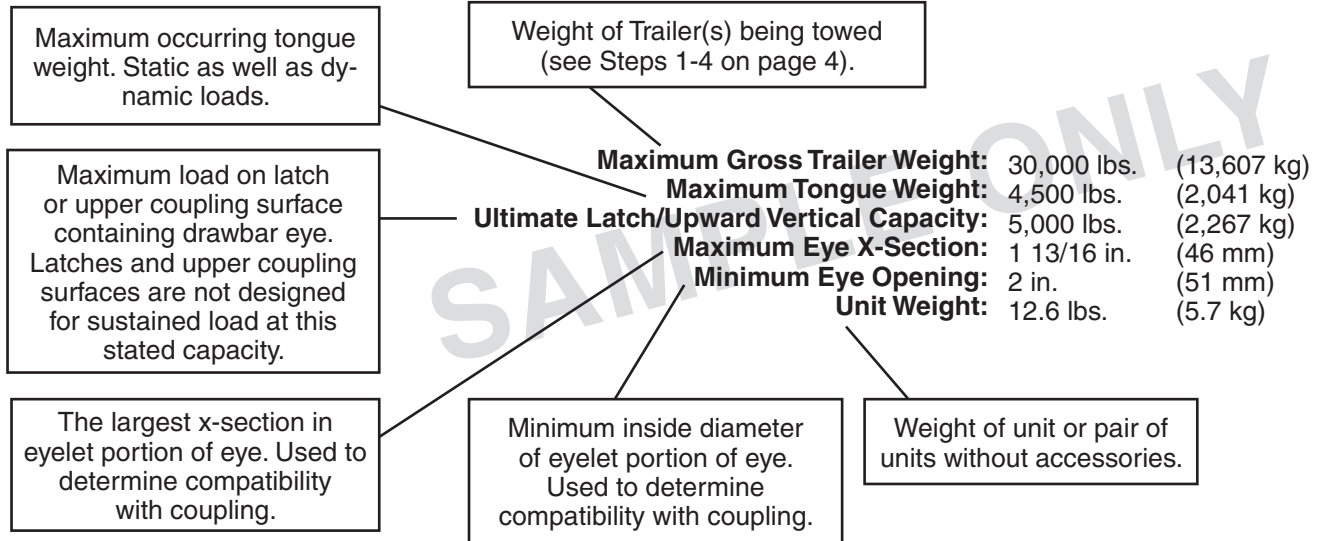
Maximum occurring tongue weight. Static as well as dynamic loads.

Weight of Trailer(s) being towed (see Steps 1-4 on page 4).

Maximum load on latch or upper coupling surface containing drawbar eye. Latches and upper coupling surfaces are not designed for sustained load at this stated capacity.

| | | |
|---|---|---|
| **Maximum Gross Trailer Weight:** | 30,000 lbs. | (13,607 kg) |
| **Maximum Tongue Weight:** | 4,500 lbs. | (2,041 kg) |
| **Ultimate Latch/Upward Vertical Capacity:** | 5,000 lbs. | (2,267 kg) |
| **Maximum Eye X-Section:** | 1 13/16 in. | (46 mm) |
| **Minimum Eye Opening:** | 2 in. | (51 mm) |
| **Unit Weight:** | 12.6 lbs. | (5.7 kg) |

SAMPLE ONLY

The largest x-section in eyelet portion of eye. Used to determine compatibility with coupling.

Minimum inside diameter of eyelet portion of eye. Used to determine compatibility with coupling.

Weight of unit or pair of units without accessories.